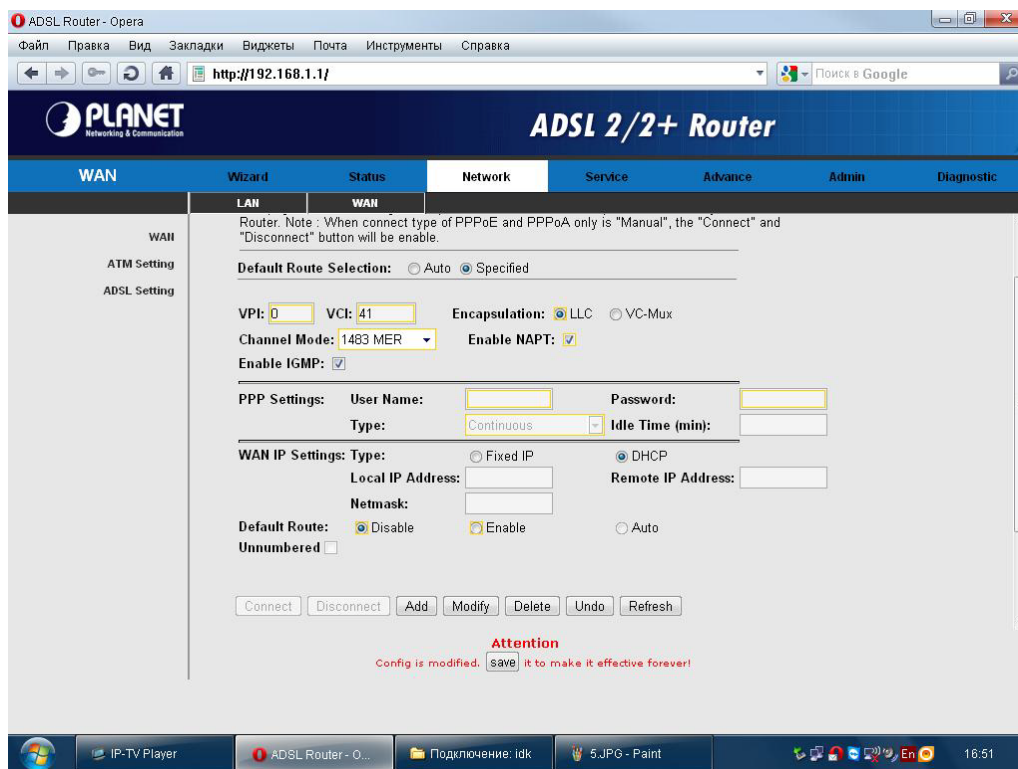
ADSL Router - Opera

Файл Правка Вид Закладки Виджеты Почта Инструменты Справка

http://192.168.1.1/

Поиск в Google

PLANET
Networking & Communication

ADSL 2/2+ Router

WAN

Wizard Status Network Service Advance Admin Diagnostic

LAN WAN

WAN
ATM Setting
ADSL Setting

Router. Note : When connect type of PPPoE and PPPoA only is "Manual", the "Connect" and "Disconnect" button will be enable.

Default Route Selection: Auto Specified

VPI: 0 VCI: 41 Encapsulation: LLC VC-Mux

Channel Mode: 1483 MER Enable NAPT:

Enable IGMP:

PPP Settings: User Name: Password:

Type: Continuous Idle Time (min):

WAN IP Settings: Type: Fixed IP DHCP

Local IP Address: Remote IP Address:

Netmask:

Default Route: Disable Enable Auto

Unnumbered

Connect Disconnect Add Modify Delete Undo Refresh

Attention

Config is modified. save it to make it effective forever!

IP-TV Player ADSL Router - O... Подключение: idk 5.JPG - Paint En 16:51